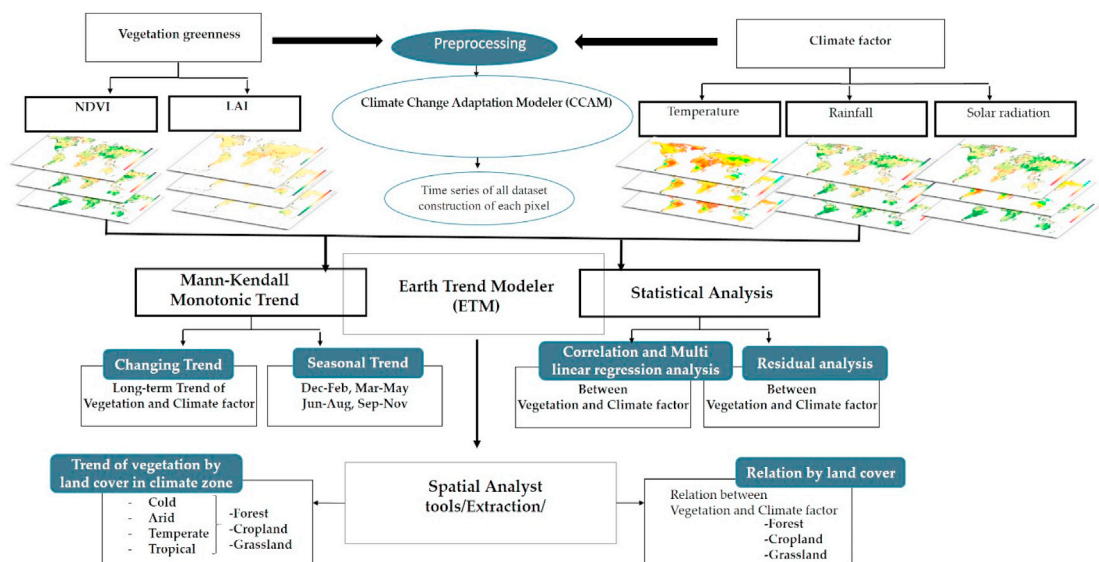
Vegetation greenness

Preprocessing

Climate factor

NDVI

LAI

Climate Change Adaptation Modeler (CCAM)

Temperature

Rainfall

Solar radiation

Time series of all dataset construction of each pixel

Mann-Kendall Monotonic Trend

Earth Trend Modeler (ETM)

Statistical Analysis

Changing Trend

Long-term Trend of Vegetation and Climate factor

Seasonal Trend

Dec-Feb, Mar-May Jun-Aug, Sep-Nov

Correlation and Multi linear regression analysis

Between Vegetation and Climate factor

Residual analysis

Between Vegetation and Climate factor

Trend of vegetation by land cover in climate zone

- Cold
- Arid
- Temperate
- Tropical

-Forest
-Cropland
-Grassland

Spatial Analyst tools/Extraction/

Relation by land cover

Relation between Vegetation and Climate factor
-Forest
-Cropland
-Grassland